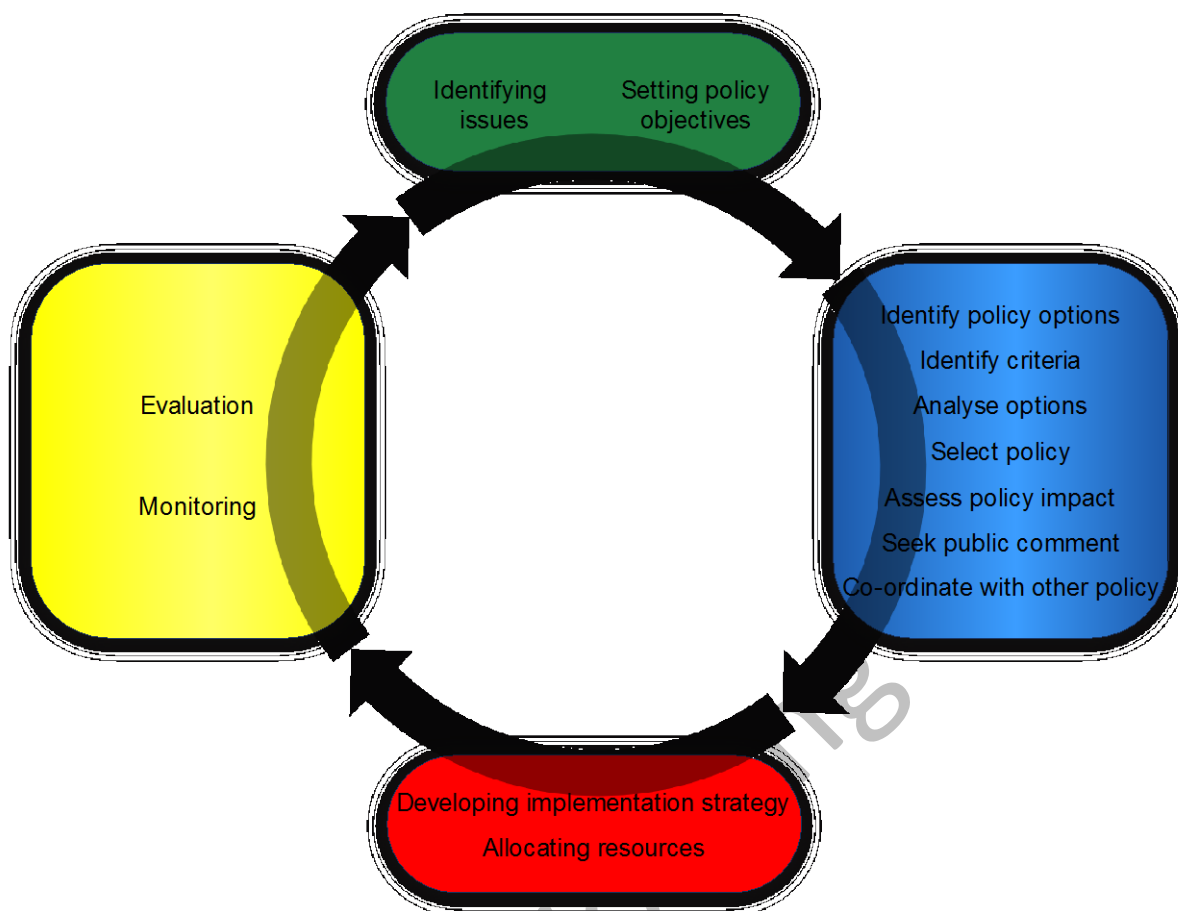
Identifying issues

Setting policy objectives

Identify policy options
Identify criteria
Analyse options
Select policy
Assess policy impact
Seek public comment
Co-ordinate with other policy

Developing implementation strategy
Allocating resources

Evaluation

Monitoring